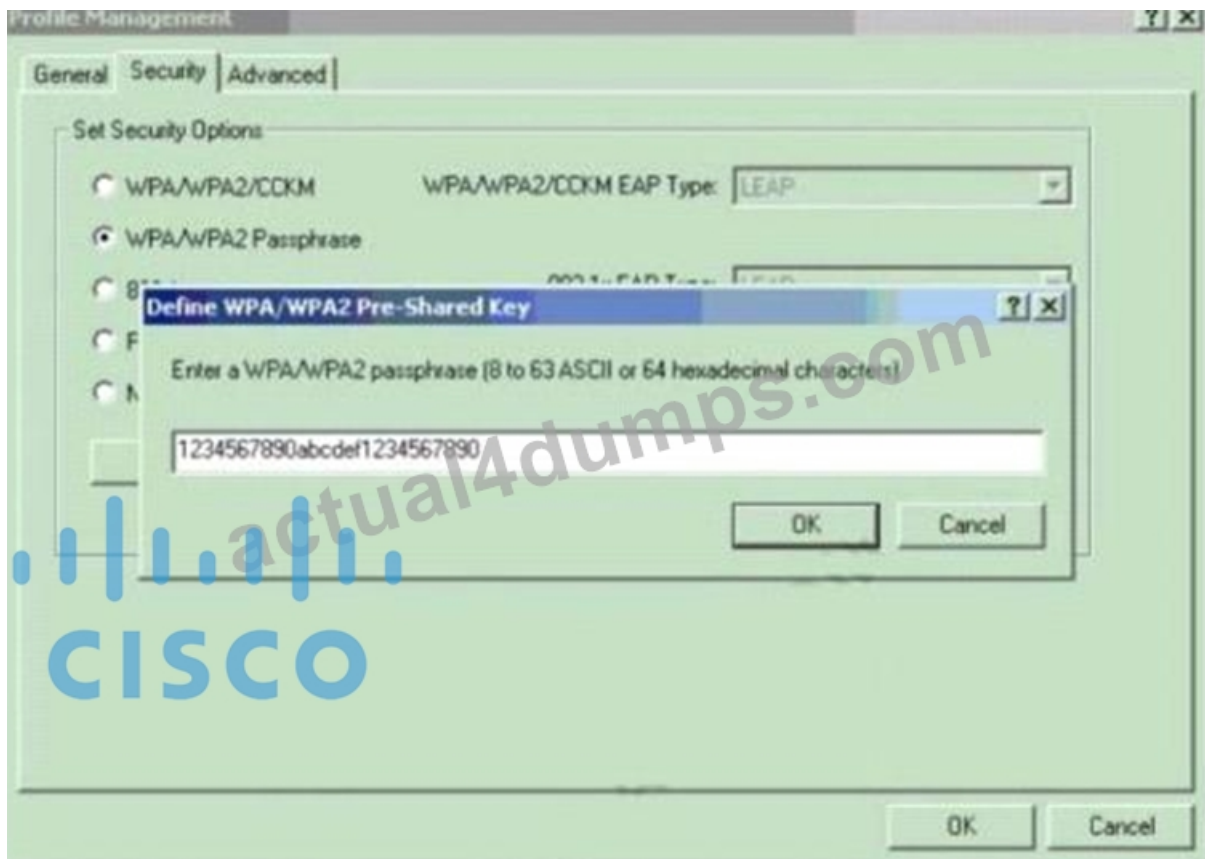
Profile Management

?|×

General | Security | Advanced

Set Security Options

WPA/WPA2/CCKM

WPA/WPA2/CCKM EAP Type: LEAP

WPA/WPA2 Passphrase

8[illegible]

802.1x EAP Type: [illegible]

F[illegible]

N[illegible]

Define WPA/WPA2 Pre-Shared Key

?|×

Enter a WPA/WPA2 passphrase (8 to 63 ASCII or 64 hexadecimal characters)

1234567890abcdef1234567890

OK

Cancel

actual4dumps.com

CISCO

OK

Cancel